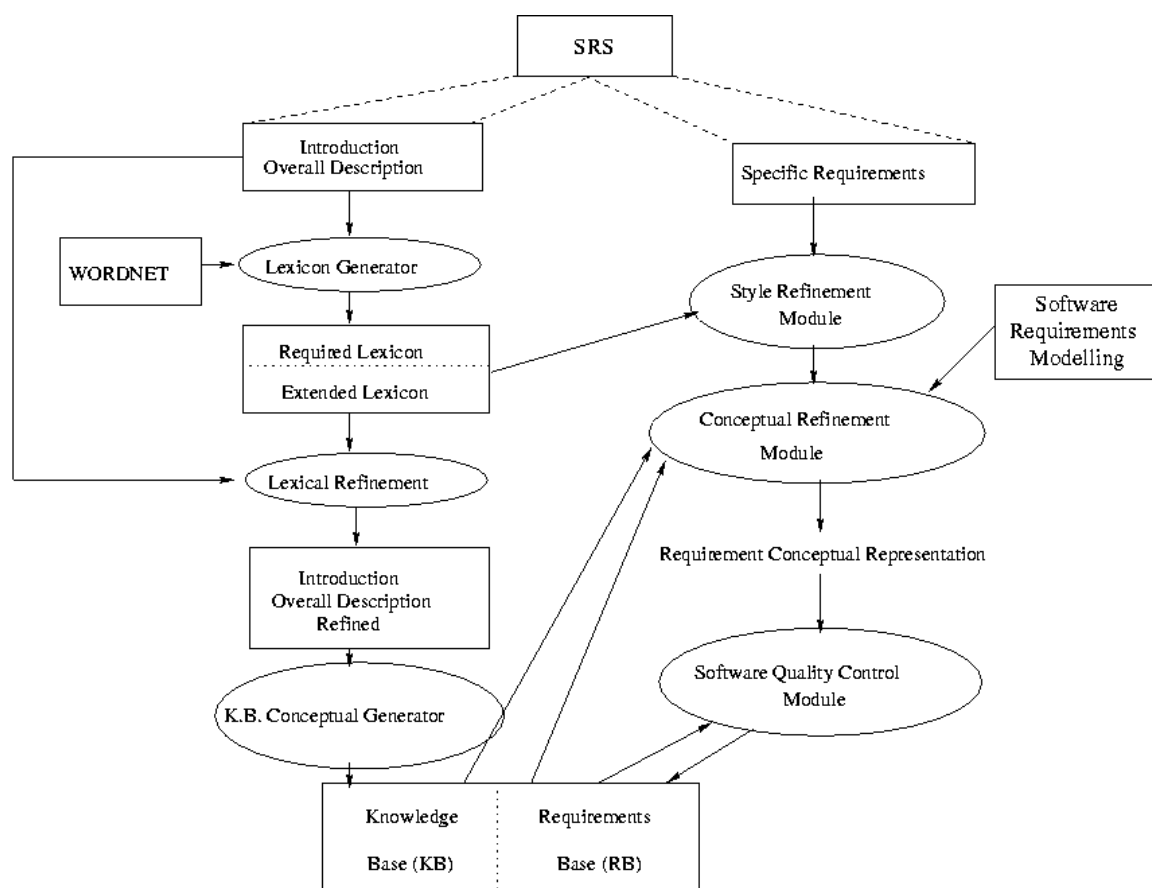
SRS

Introduction
Overall Description

Specific Requirements

WORDNET

Lexicon Generator

Style Refinement
Module

Software
Requirements
Modelling

Required Lexicon

Extended Lexicon

Conceptual Refinement
Module

Lexical Refinement

Requirement Conceptual Representation

Introduction
Overall Description
Refined

Software Quality Control
Module

K.B. Conceptual Generator

Knowledge
Base (KB)

Requirements
Base (RB)